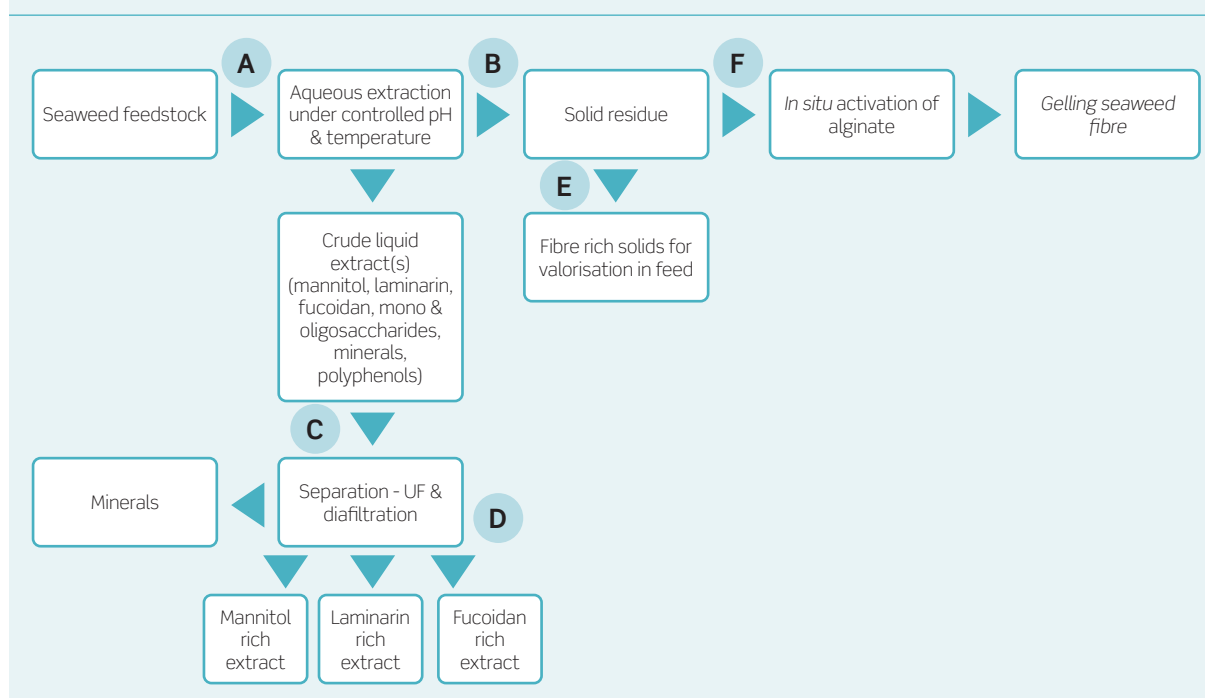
Seaweed feedstock

A

Aqueous extraction under controlled pH & temperature

B

Solid residue

F

*In situ* activation of alginate

*Gelling seaweed fibre*

E

Fibre rich solids for valorisation in feed

Crude liquid extract(s) (mannitol, laminarin, fucoidan, mono & oligosaccharides, minerals, polyphenols)

C

Minerals

Separation - UF & diafiltration

D

Mannitol rich extract

Laminarin rich extract

Fucoidan rich extract